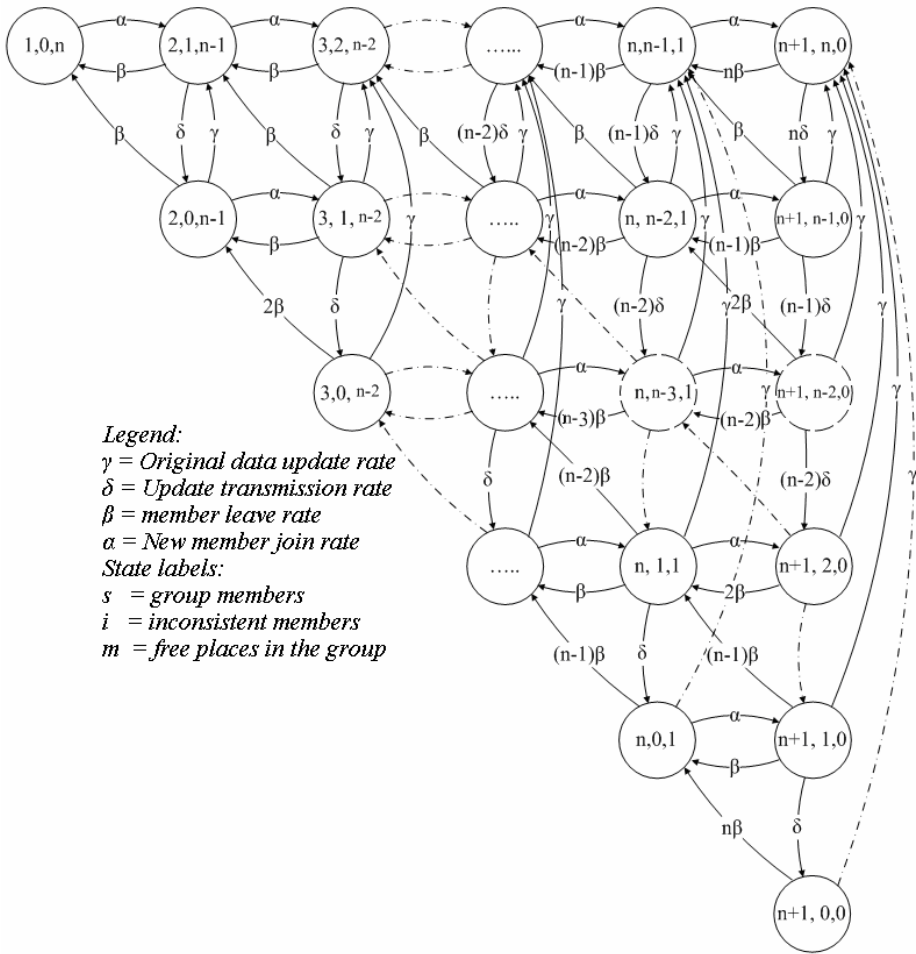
1,0,n
α
β
2,1,n-1
α
β
3,2, n-2
…...
α
(n-1)β
n,n-1,1
α
nβ
n+1, n,0

β
δ
γ
β
δ
γ
β
(n-2)δ
γ
β
(n-1)δ
γ
β
nδ
γ

2,0,n-1
α
β
3, 1, n-2
γ
…..
γ
(n-2)β
α
n, n-2,1
γ
α
(n-1)β
n+1, n-1,0
γ

2β
δ
(n-2)δ
γ
2β
(n-1)δ
γ
γ

3,0, n-2
…..
α
(n-3)β
n, n-3,1
α
γ
(n-2)β
n+1, n-2,0

Legend:
γ = Original data update rate
δ = Update transmission rate
β = member leave rate
α = New member join rate
State labels:
s = group members
i = inconsistent members
m = free places in the group

δ
(n-2)β
(n-2)δ
γ

…..
α
β
n, 1,1
α
2β
n+1, 2,0

(n-1)β
δ
(n-1)β

n,0,1
α
β
n+1, 1,0

nβ
δ

n+1, 0,0